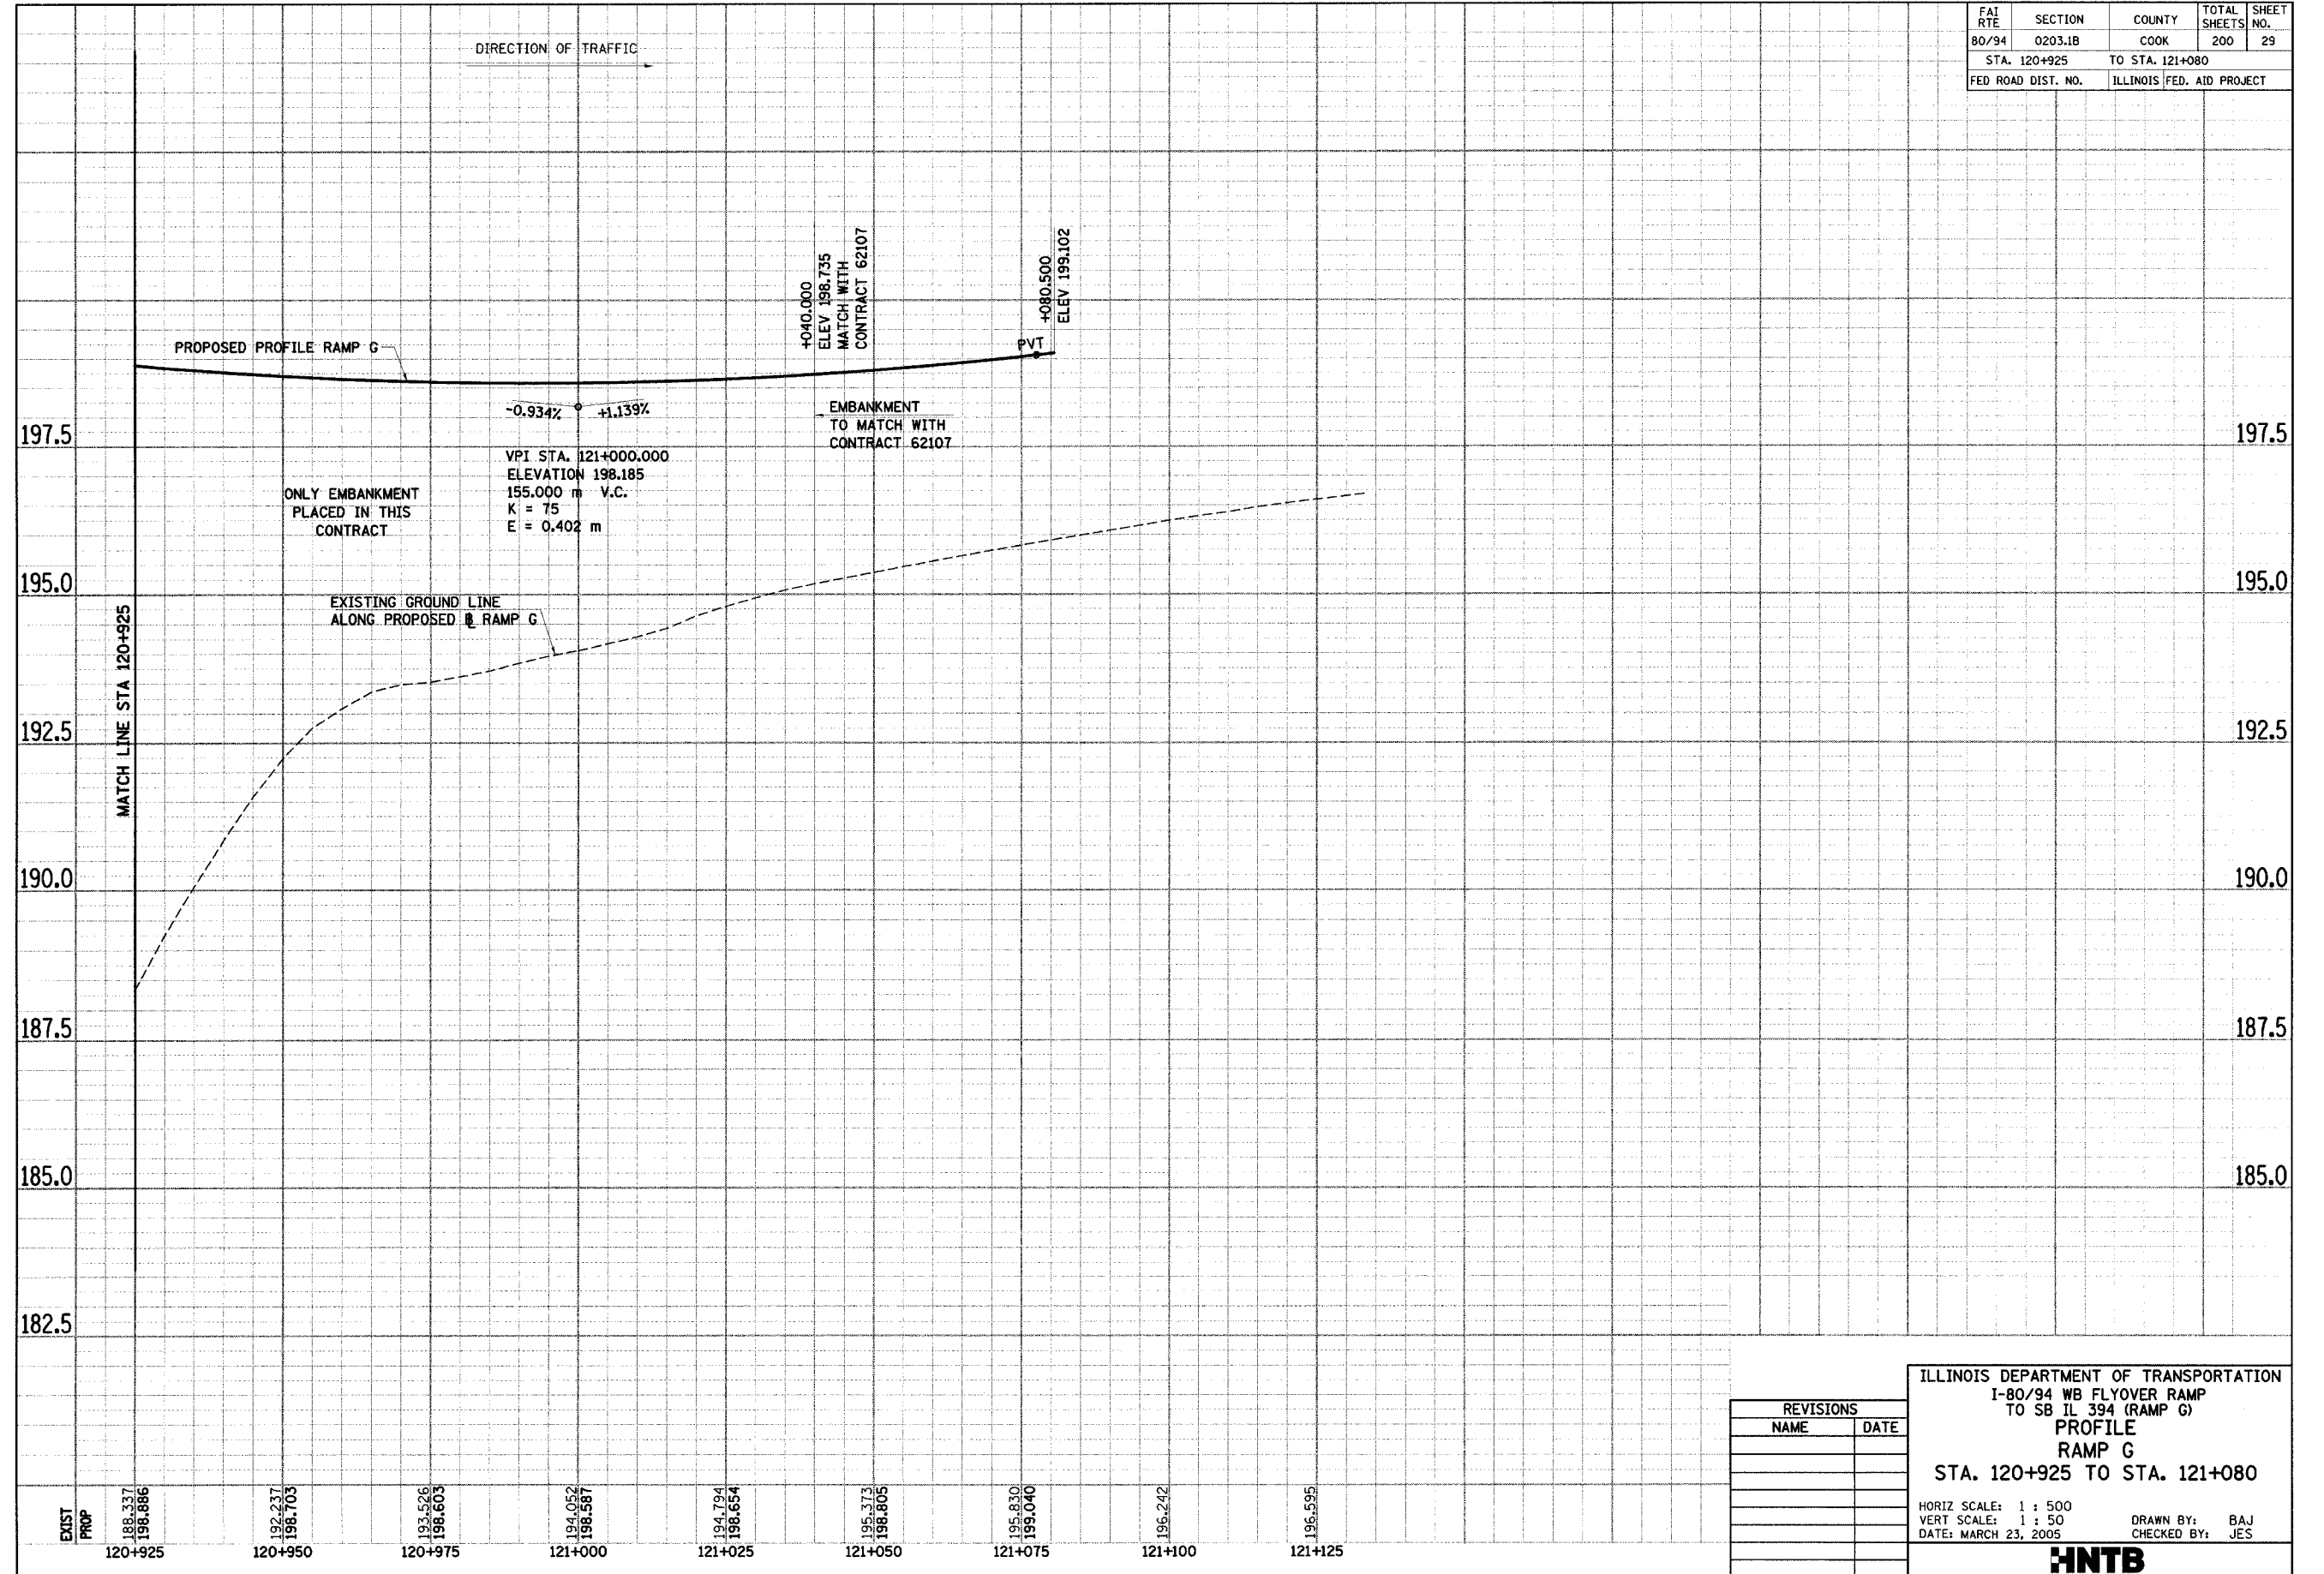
| FAI RTE | SECTION | COUNTY | TOTAL SHEETS | SHEET NO. |
|---|---|---|---|---|
| 80/94 | 0203.1B | COOK | 200 | 29 |
| STA. 120+925 | | TO STA. 121+080 | | |
| FED ROAD DIST. NO. | | ILLINOIS | FED. AID PROJECT | |

DIRECTION OF TRAFFIC

+040.000
ELEV 198.735
MATCH WITH
CONTRACT 62107

+080.500
ELEV 199.102

PVT

PROPOSED PROFILE RAMP G

-0.934%
+1.139%

EMBANKMENT
TO MATCH WITH
CONTRACT 62107

VPI STA. 121+000.000
ELEVATION 198.185
155.000 m V.C.
K = 75
E = 0.402 m

ONLY EMBANKMENT
PLACED IN THIS
CONTRACT

EXISTING GROUND LINE
ALONG PROPOSED ℄ RAMP G

MATCH LINE STA 120+925

197.5
195.0
192.5
190.0
187.5
185.0
182.5

197.5
195.0
192.5
190.0
187.5
185.0

EXIST
PROP

188.337
198.886
120+925

192.237
198.703
120+950

193.526
198.603
120+975

194.052
198.587
121+000

194.794
198.654
121+025

195.373
198.805
121+050

195.830
199.040
121+075

196.242
121+100

196.595
121+125

REVISIONS
NAME | DATE

ILLINOIS DEPARTMENT OF TRANSPORTATION
I-80/94 WB FLYOVER RAMP
TO SB IL 394 (RAMP G)
PROFILE
RAMP G
STA. 120+925 TO STA. 121+080

HORIZ SCALE: 1 : 500
VERT SCALE: 1 : 50
DATE: MARCH 23, 2005
DRAWN BY: BAJ
CHECKED BY: JES

HNTB